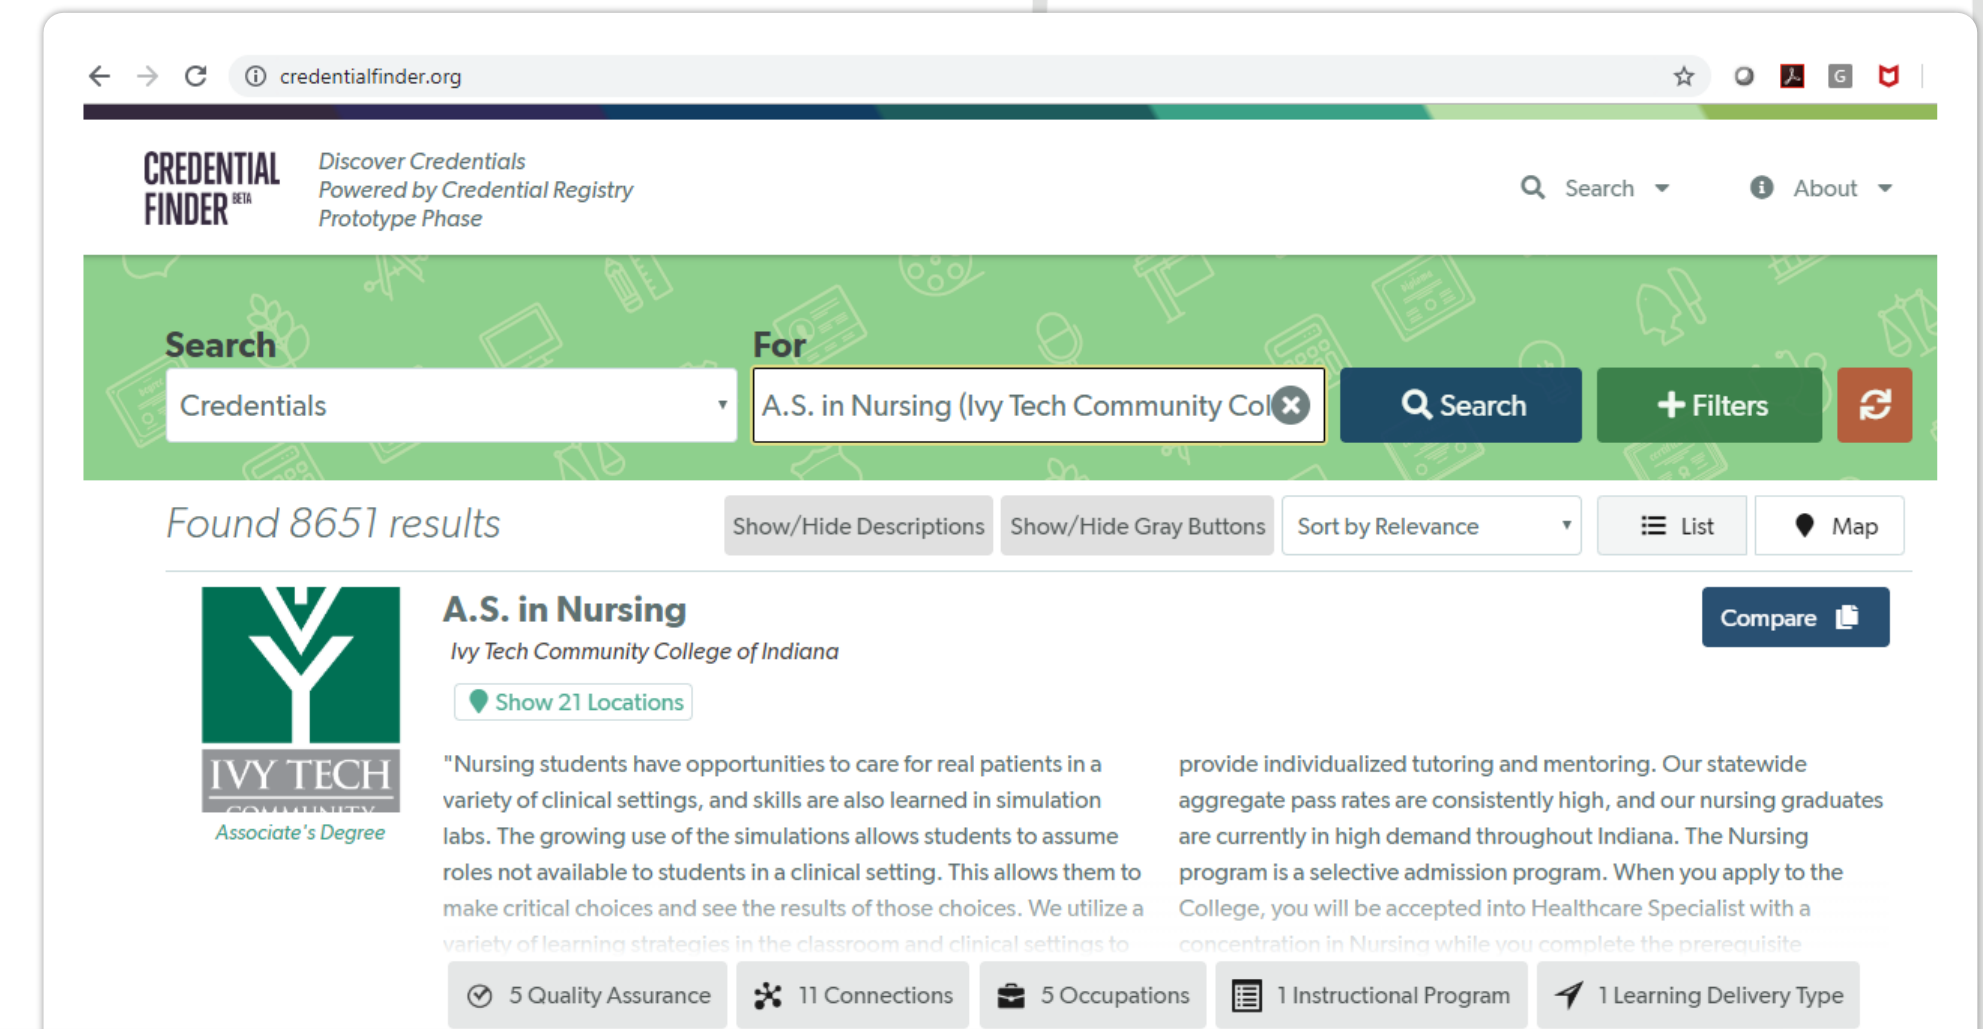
credentialfinder.org

CREDENTIAL FINDER BETA

Discover Credentials
Powered by Credential Registry
Prototype Phase

Search

About

Search

For

Credentials

A.S. in Nursing (Ivy Tech Community Col

Search

+ Filters

Found 8651 results

Show/Hide Descriptions

Show/Hide Gray Buttons

Sort by Relevance

List

Map

IVY TECH COMMUNITY

Associate's Degree

A.S. in Nursing

Ivy Tech Community College of Indiana

Show 21 Locations

Compare

"Nursing students have opportunities to care for real patients in a variety of clinical settings, and skills are also learned in simulation labs. The growing use of the simulations allows students to assume roles not available to students in a clinical setting. This allows them to make critical choices and see the results of those choices. We utilize a variety of learning strategies in the classroom and clinical settings to

provide individualized tutoring and mentoring. Our statewide aggregate pass rates are consistently high, and our nursing graduates are currently in high demand throughout Indiana. The Nursing program is a selective admission program. When you apply to the College, you will be accepted into Healthcare Specialist with a concentration in Nursing while you complete the prerequisite

5 Quality Assurance

11 Connections

5 Occupations

1 Instructional Program

1 Learning Delivery Type